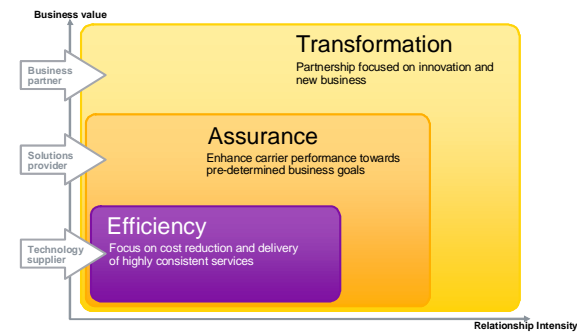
Business value

Business partner

Solutions provider

Technology supplier

Transformation

Partnership focused on innovation and new business

Assurance

Enhance carrier performance towards pre-determined business goals

Efficiency

Focus on cost reduction and delivery of highly consistent services

Relationship Intensity